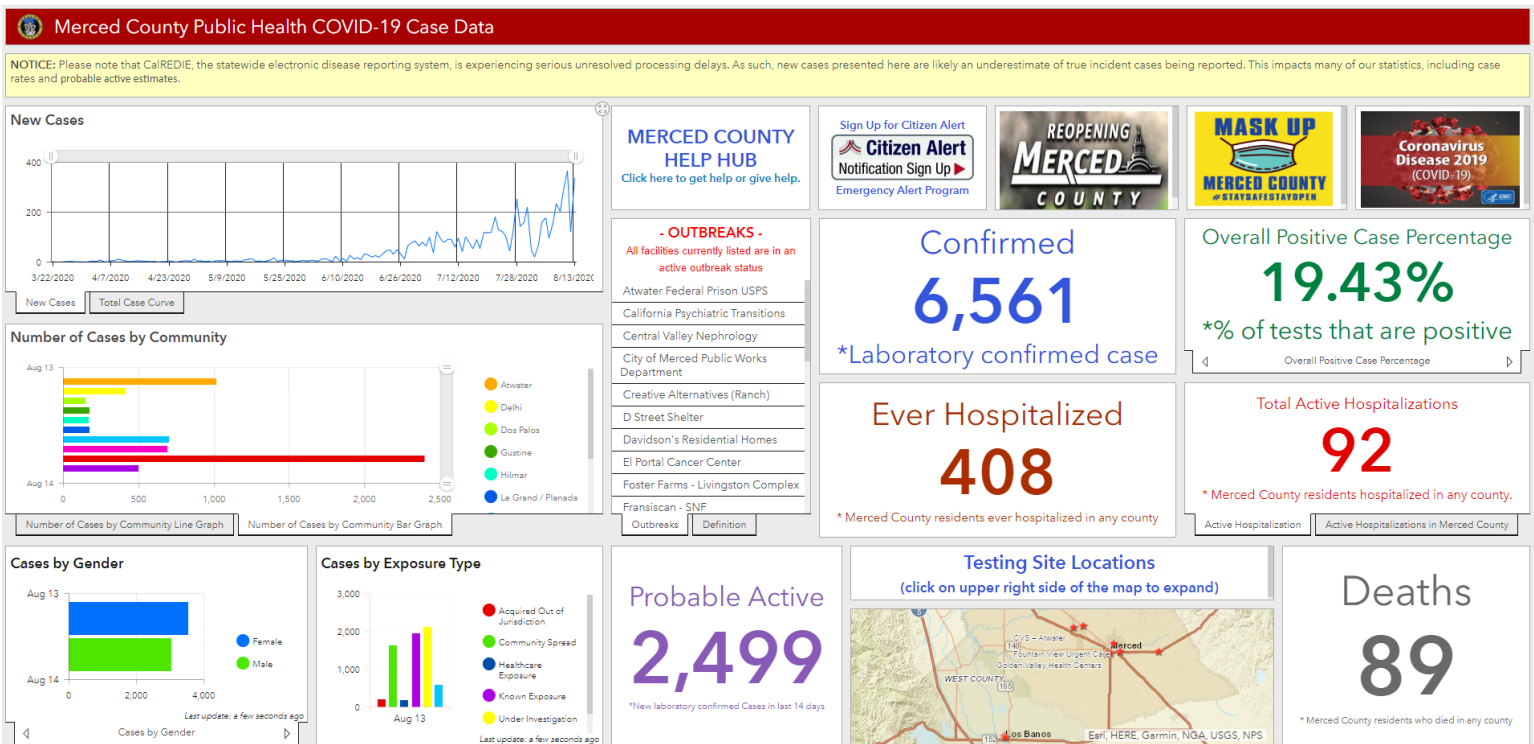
Merced County Public Health COVID-19 Case Data

NOTICE: Please note that CalREDIE, the statewide electronic disease reporting system, is experiencing serious unresolved processing delays. As such, new cases presented here are likely an underestimate of true incident cases being reported. This impacts many of our statistics, including case rates and probable active estimates.

New Cases

400
200
0
3/22/2020 4/7/2020 4/23/2020 5/9/2020 5/25/2020 6/10/2020 6/26/2020 7/12/2020 7/28/2020 8/13/2020

New Cases | Total Case Curve

MERCED COUNTY HELP HUB
Click here to get help or give help.

Sign Up for Citizen Alert
Citizen Alert
Notification Sign Up
Emergency Alert Program

REOPENING MERCED COUNTY

MASK UP
MERCED COUNTY
#STAYSAFESTAYOPEN

Coronavirus Disease 2019 (COVID-19)

Number of Cases by Community

Aug 13
Aug 14
0 500 1,000 1,500 2,000 2,500

Atwater
Delhi
Dos Palos
Gustine
Hilmar
Le Grand / Planada

Number of Cases by Community Line Graph | Number of Cases by Community Bar Graph

- OUTBREAKS -
All facilities currently listed are in an active outbreak status

Atwater Federal Prison USPS
California Psychiatric Transitions
Central Valley Nephrology
City of Merced Public Works Department
Creative Alternatives (Ranch)
D Street Shelter
Davidson's Residential Homes
El Portal Cancer Center
Foster Farms - Livingston Complex
Fransiscan - SNF

Outbreaks | Definition

Confirmed
6,561
*Laboratory confirmed case

Overall Positive Case Percentage
19.43%
*% of tests that are positive
Overall Positive Case Percentage

Ever Hospitalized
408
* Merced County residents ever hospitalized in any county

Total Active Hospitalizations
92
* Merced County residents hospitalized in any county.

Active Hospitalization | Active Hospitalizations in Merced County

Cases by Gender

Aug 13
Aug 14
0 2,000 4,000

Female
Male

Last update: a few seconds ago
Cases by Gender

Cases by Exposure Type

3,000
2,000
1,000
0
Aug 13

Acquired Out of Jurisdiction
Community Spread
Healthcare Exposure
Known Exposure
Under Investigation

Last update: a few seconds ago

Probable Active
2,499
*New laboratory confirmed Cases in last 14 days

Testing Site Locations
(click on upper right side of the map to expand)

CVS – Atwater
Fountain View Urgent Care
Golden Valley Health Centers
Merced
WEST COUNTY
Los Banos
Esri, HERE, Garmin, NGA, USGS, NPS

Deaths
89
* Merced County residents who died in any county